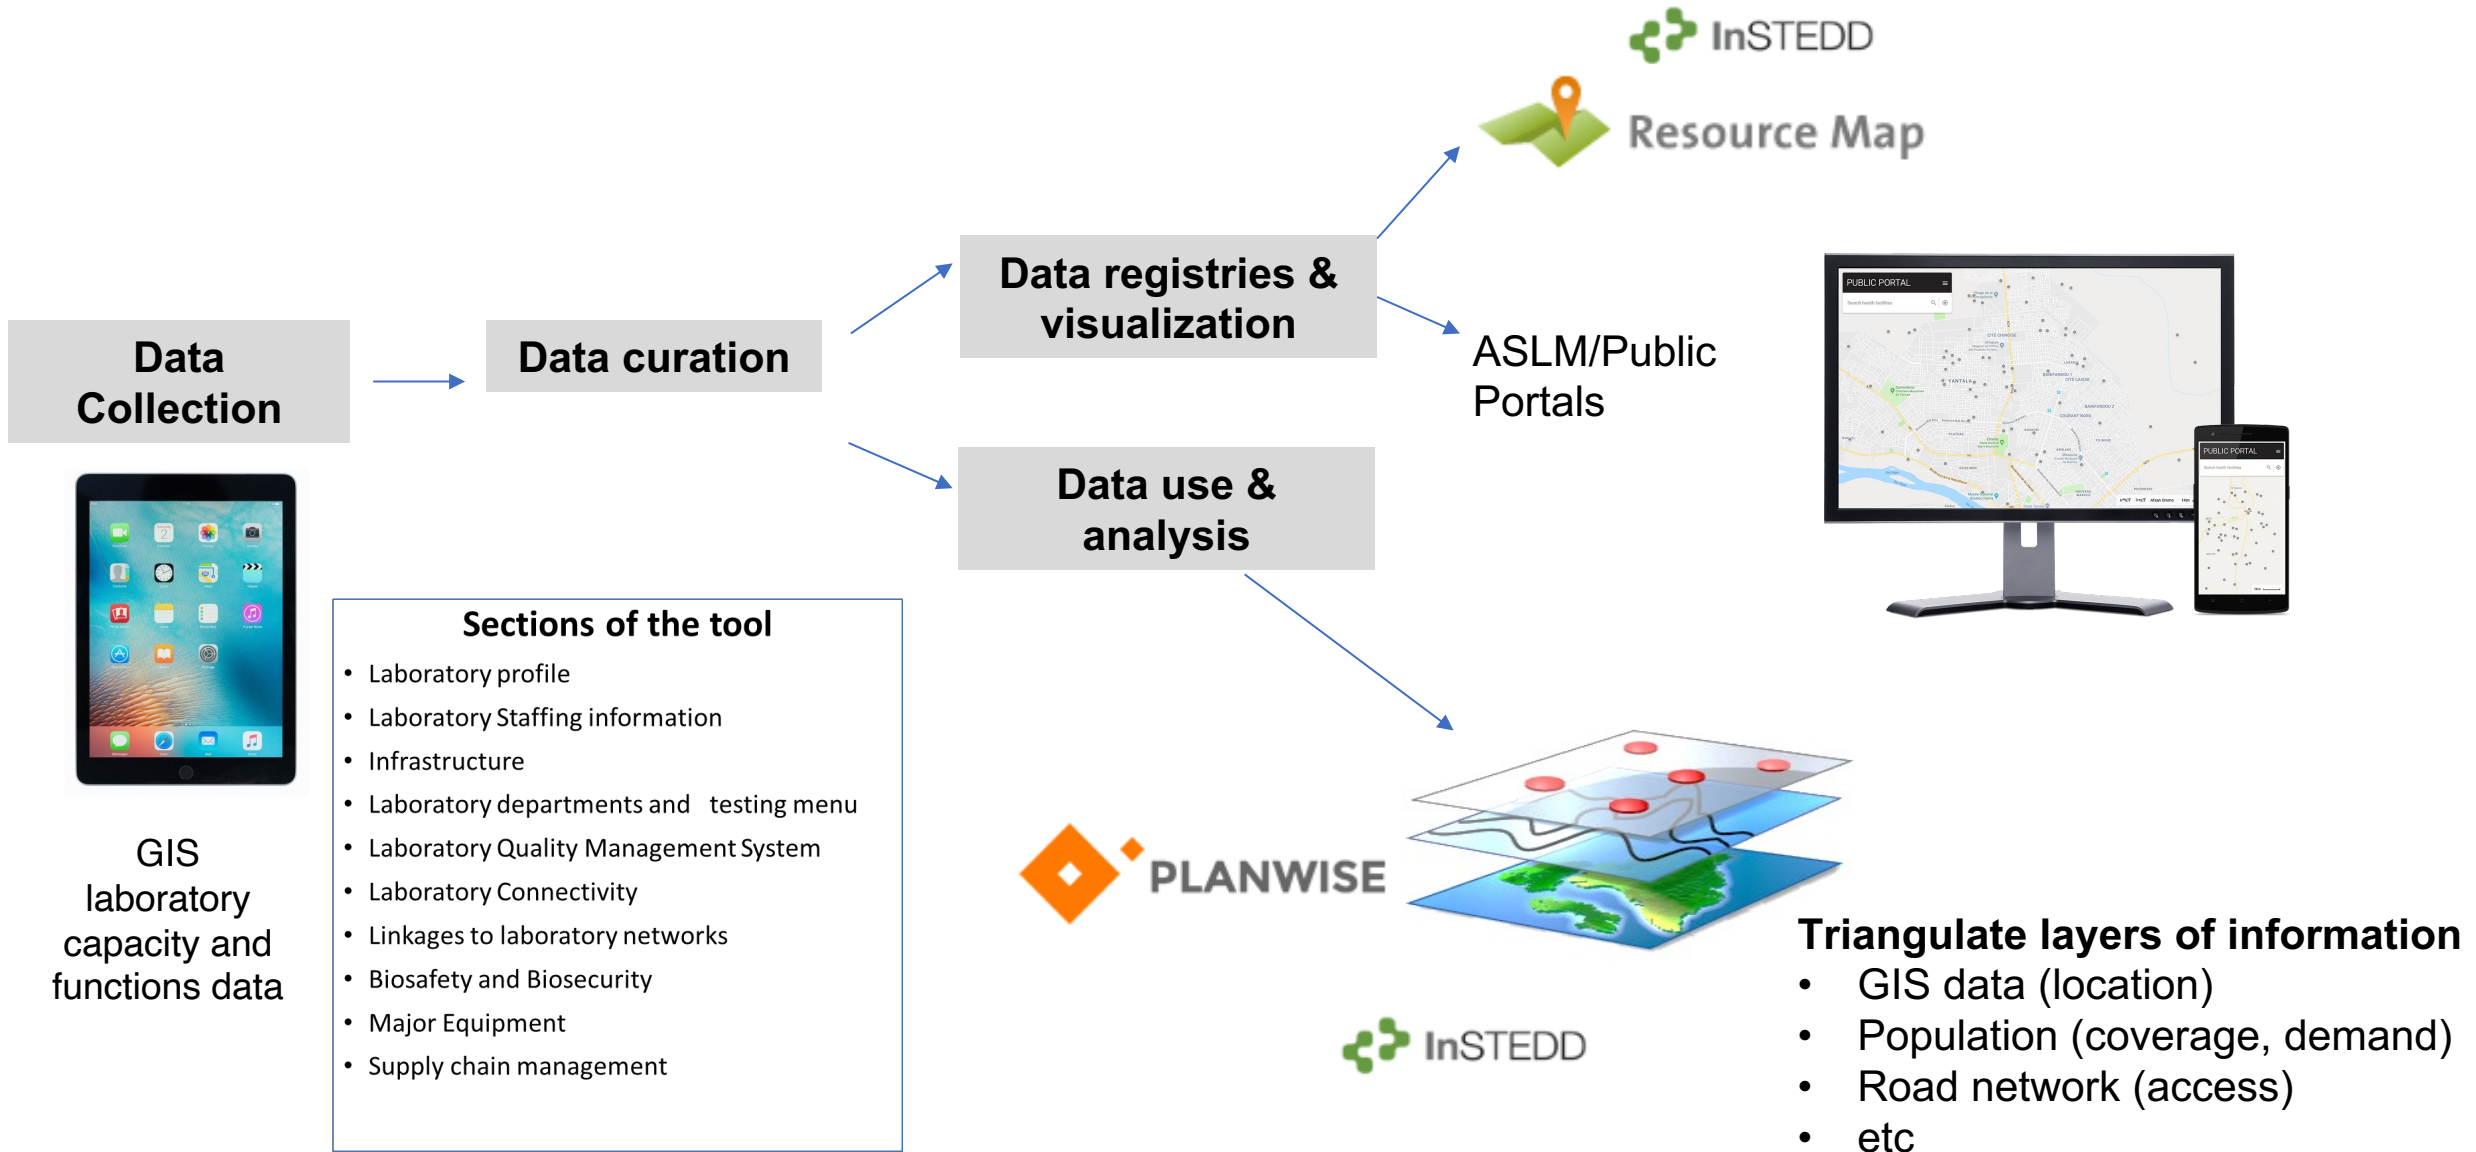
Data Collection

Data curation

Data registries & visualization

Data use & analysis

InSTEDD

Resource Map

ASLM/Public Portals

PUBLIC PORTAL

PUBLIC PORTAL

GIS laboratory capacity and functions data

Sections of the tool

- Laboratory profile
- Laboratory Staffing information
- Infrastructure
- Laboratory departments and testing menu
- Laboratory Quality Management System
- Laboratory Connectivity
- Linkages to laboratory networks
- Biosafety and Biosecurity
- Major Equipment
- Supply chain management

PLANWISE

InSTEDD

Triangulate layers of information
- GIS data (location)
- Population (coverage, demand)
- Road network (access)
- etc